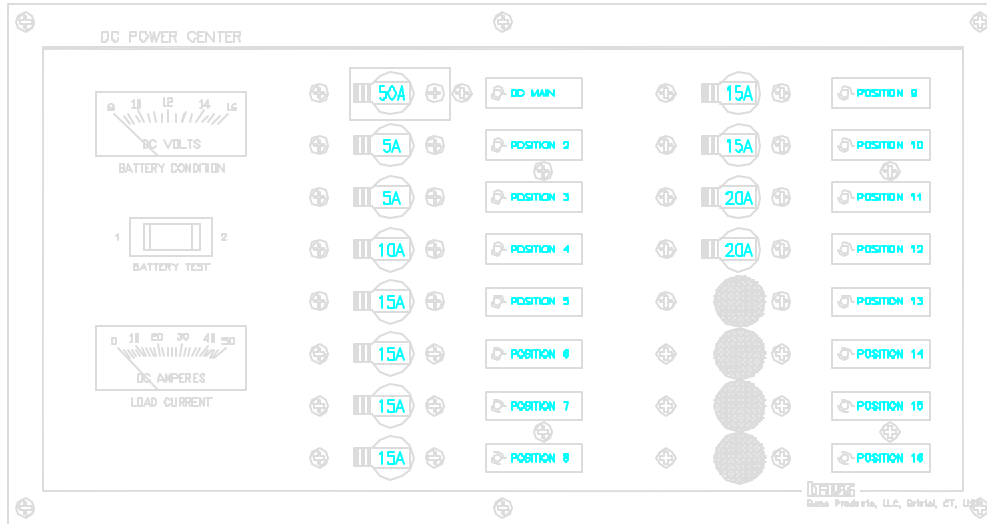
DC POWER CENTER

8 10 12 14 16
DC VOLTS
BATTERY CONDITION

1 2
BATTERY TEST

0 10 20 30 40 50
DC AMPERES
LOAD CURRENT

50A DC MAIN
5A POSITION 2
5A POSITION 3
10A POSITION 4
15A POSITION 5
15A POSITION 6
15A POSITION 7
15A POSITION 8

15A POSITION 9
15A POSITION 10
20A POSITION 11
20A POSITION 12
POSITION 13
POSITION 14
POSITION 15
POSITION 16

bass
Bass Products, LLC, Bristol, CT, USA